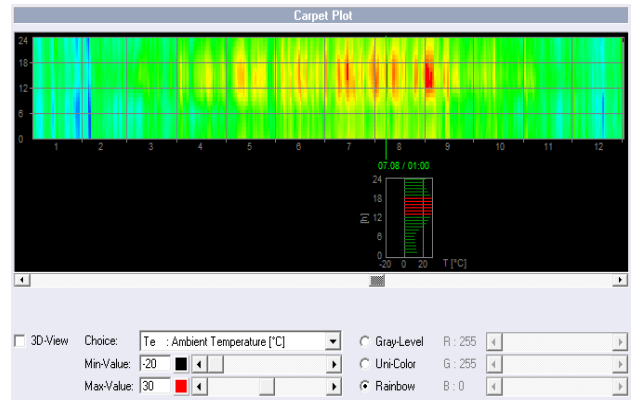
Carpet Plot

24
18
12
6
0

1 2 3 4 5 6 7 8 9 10 11 12

07.08 / 01:00

24
18
12
6
0
[h]
-20 0 20 T [°C]

3D-View Choice: Te : Ambient Temperature [°C]
Min-Value: -20
Max-Value: 30

Gray-Level R : 255
Uni-Color G : 255
Rainbow B : 0